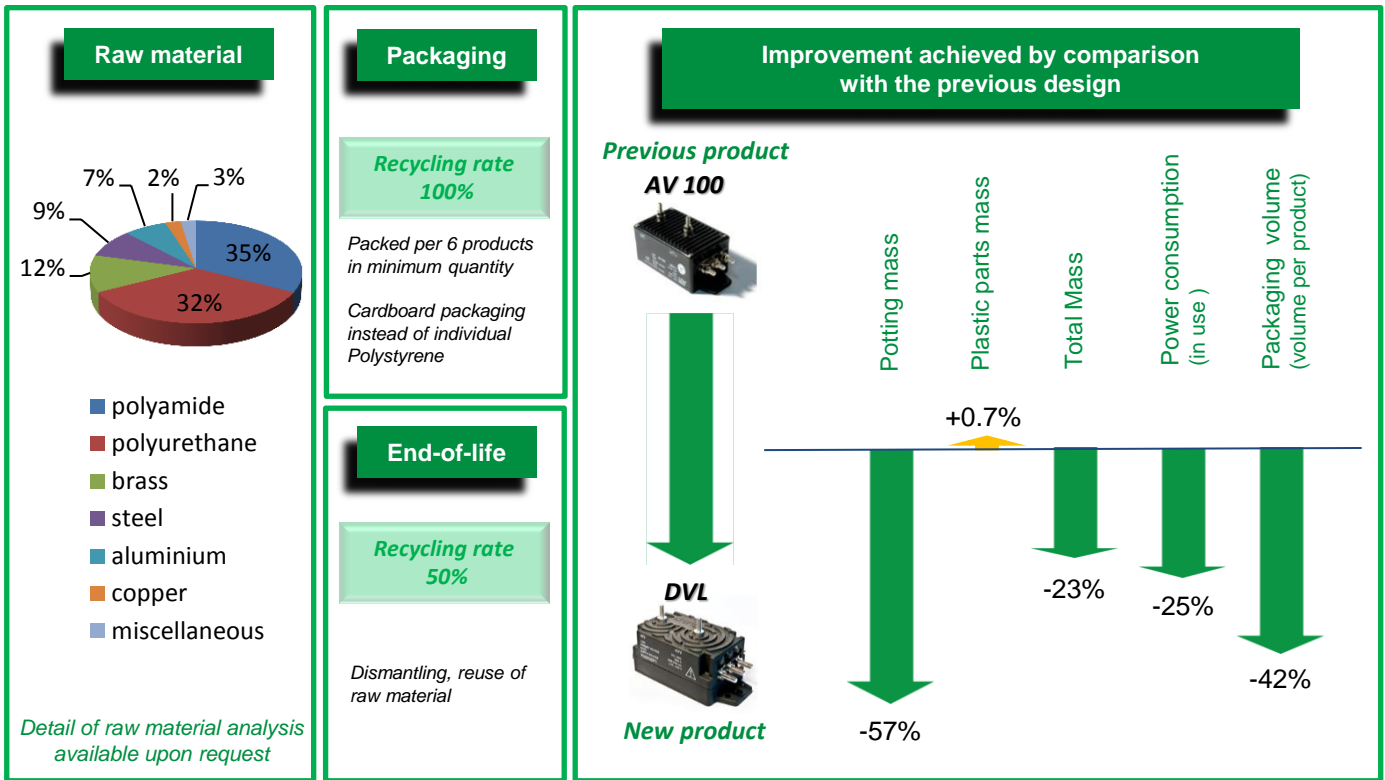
Raw material

7%
2%
3%
9%
35%
12%
32%

polyamide
polyurethane
brass
steel
aluminium
copper
miscellaneous

Detail of raw material analysis available upon request

Packaging

Recycling rate 100%

Packed per 6 products in minimum quantity

Cardboard packaging instead of individual Polystyrene

End-of-life

Recycling rate 50%

Dismantling, reuse of raw material

Improvement achieved by comparison with the previous design

Previous product
AV 100

DVL
New product

Potting mass
Plastic parts mass
Total Mass
Power consumption (in use )
Packaging volume (volume per product)

+0.7%
-57%
-23%
-25%
-42%